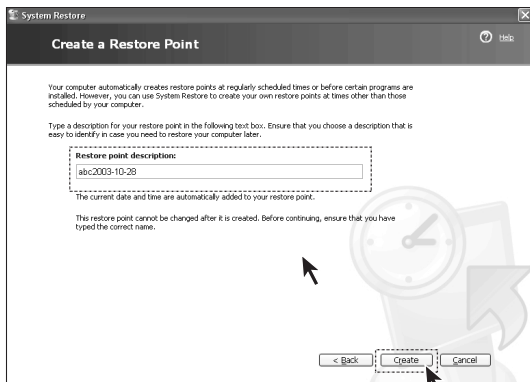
System Restore

Create a Restore Point

Help

Your computer automatically creates restore points at regularly scheduled times or before certain programs are installed. However, you can use System Restore to create your own restore points at times other than those scheduled by your computer.

Type a description for your restore point in the following text box. Ensure that you choose a description that is easy to identify in case you need to restore your computer later.

Restore point description:

abc2003-10-28

The current date and time are automatically added to your restore point.

This restore point cannot be changed after it is created. Before continuing, ensure that you have typed the correct name.

< Back

Create

Cancel